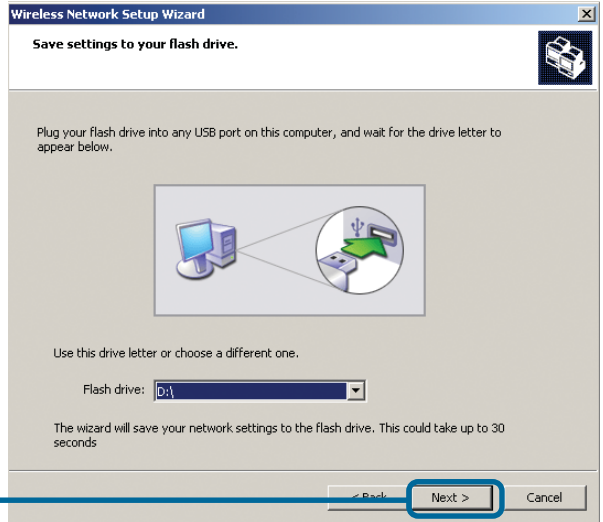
Wireless Network Setup Wizard

Save settings to your flash drive.

Plug your flash drive into any USB port on this computer, and wait for the drive letter to appear below.

Use this drive letter or choose a different one.

Flash drive: D:\

The wizard will save your network settings to the flash drive. This could take up to 30 seconds

< Back

Next >

Cancel